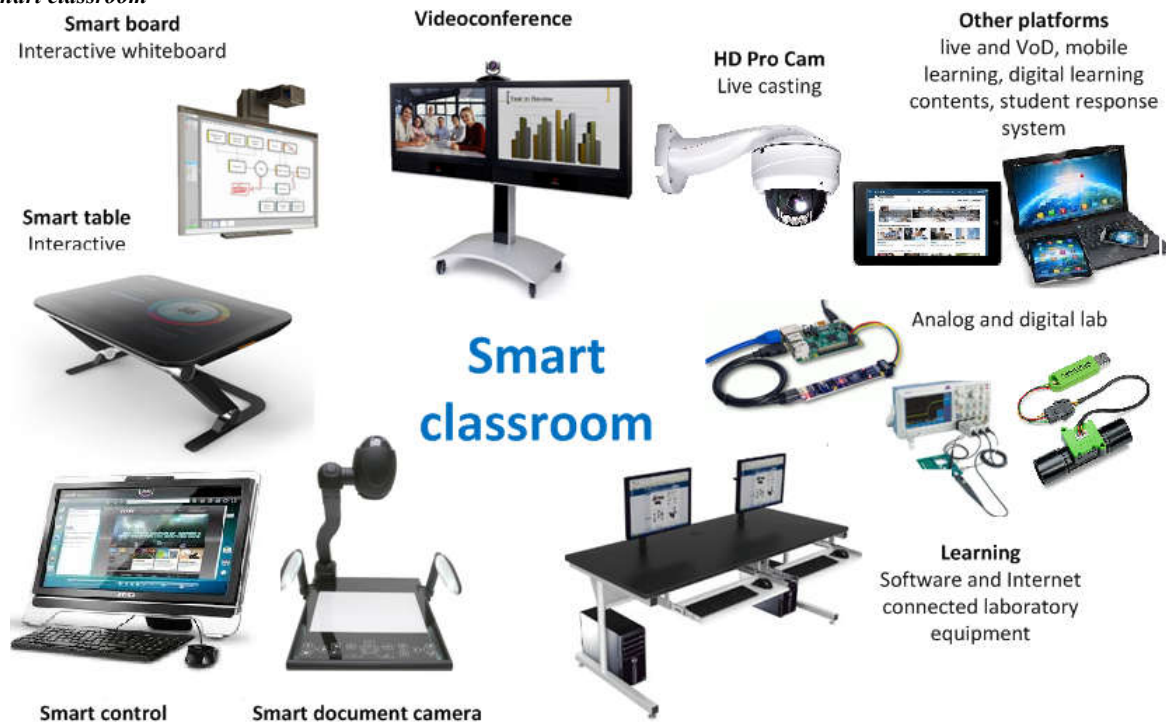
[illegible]mart classroom

Smart board
Interactive whiteboard

Videoconference

HD Pro Cam
Live casting

Other platforms
live and VoD, mobile learning, digital learning contents, student response system

Smart table
Interactive

Analog and digital lab

Smart classroom

Learning
Software and Internet connected laboratory equipment

Smart control

Smart document camera